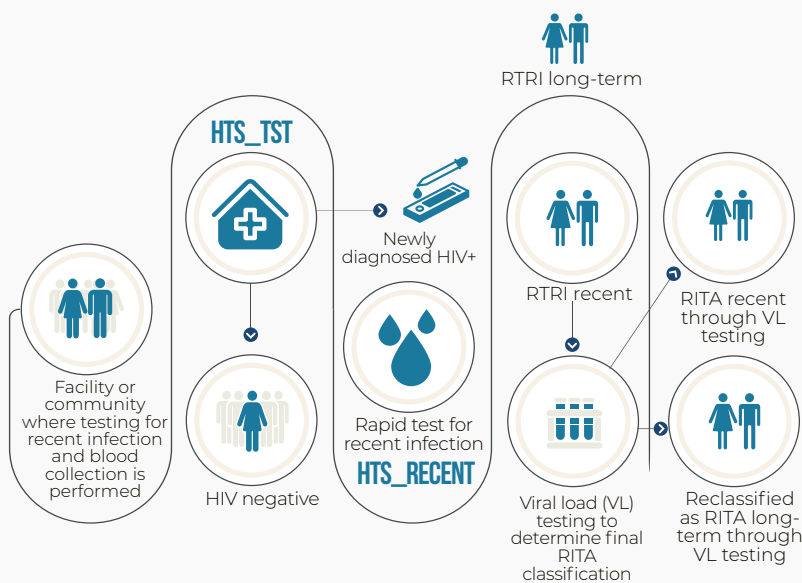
RTRI long-term

HTS_TST

Newly diagnosed HIV+

RTRI recent

RITA recent through VL testing

Facility or community where testing for recent infection and blood collection is performed

Rapid test for recent infection

HTS_RECENT

HIV negative

Viral load (VL) testing to determine final RITA classification

Reclassified as RITA long-term through VL testing